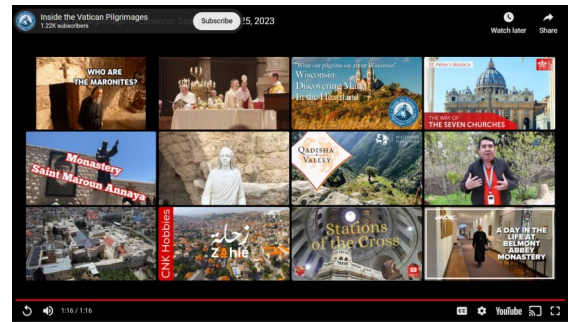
Inside the Vatican Pilgrimages
1.22K subscribers
Subscribe
25, 2023
Watch later
Share

WHO ARE THE MARONITES?

"What our pilgrims say about Wisconsin"
Wisconsin: Discovering Mary In the Heartland

St. Peter's Basilica
THE WAY OF THE SEVEN CHURCHES

Monastery Saint Maroun Annaya

QADISHA VALLEY

CNK Hobbies
زحلة
ZAHLE

Stations of the Cross

A DAY IN THE LIFE AT BELMONT ABBEY MONASTERY

1:16 / 1:16
YouTube